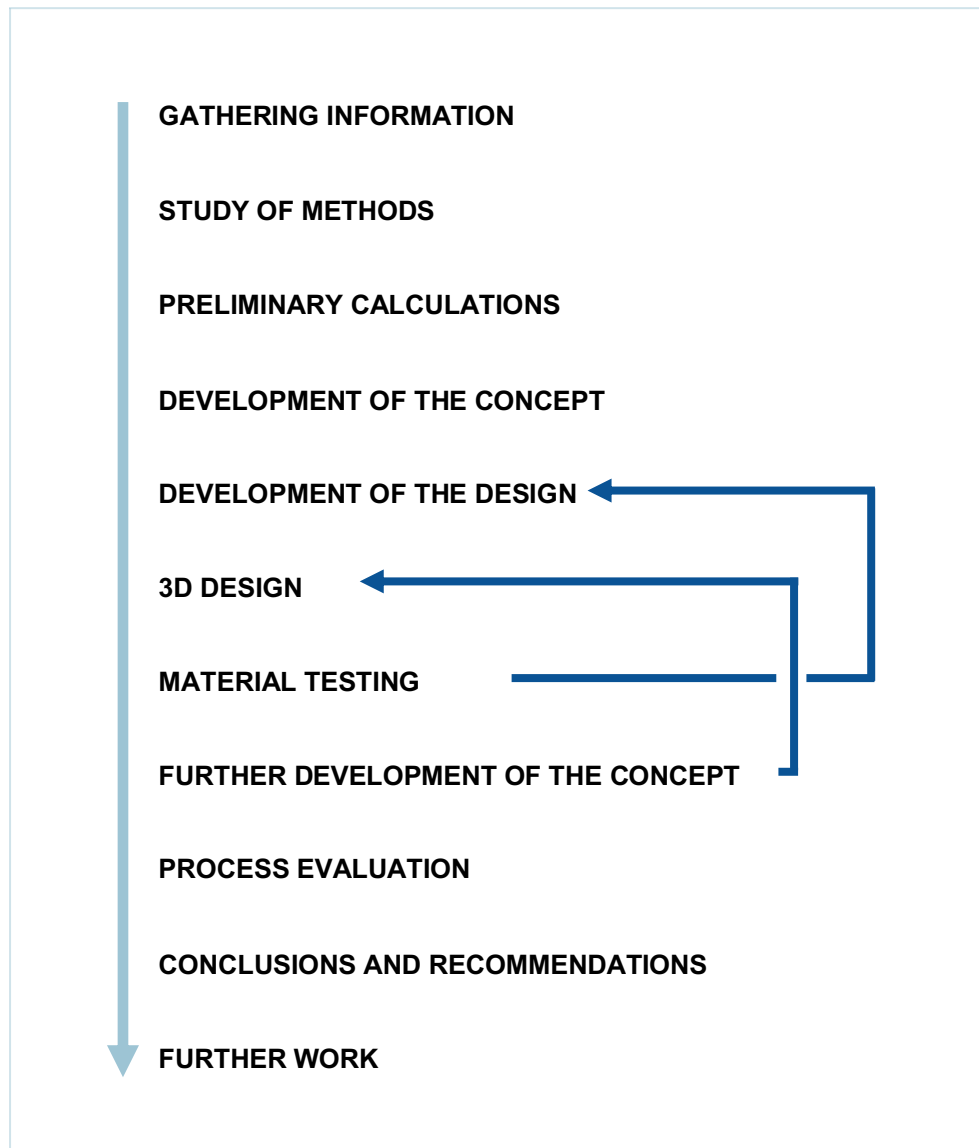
GATHERING INFORMATION

STUDY OF METHODS

PRELIMINARY CALCULATIONS

DEVELOPMENT OF THE CONCEPT

DEVELOPMENT OF THE DESIGN

3D DESIGN

MATERIAL TESTING

FURTHER DEVELOPMENT OF THE CONCEPT

PROCESS EVALUATION

CONCLUSIONS AND RECOMMENDATIONS

FURTHER WORK